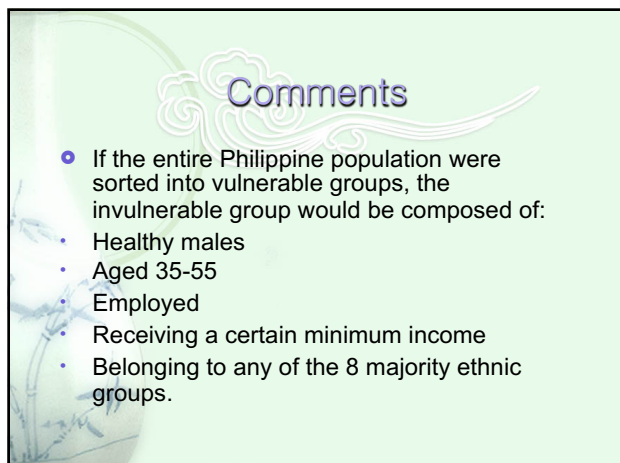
Comments

If the entire Philippine population were sorted into vulnerable groups, the invulnerable group would be composed of:

Healthy males
Aged 35-55
Employed
Receiving a certain minimum income
Belonging to any of the 8 majority ethnic groups.